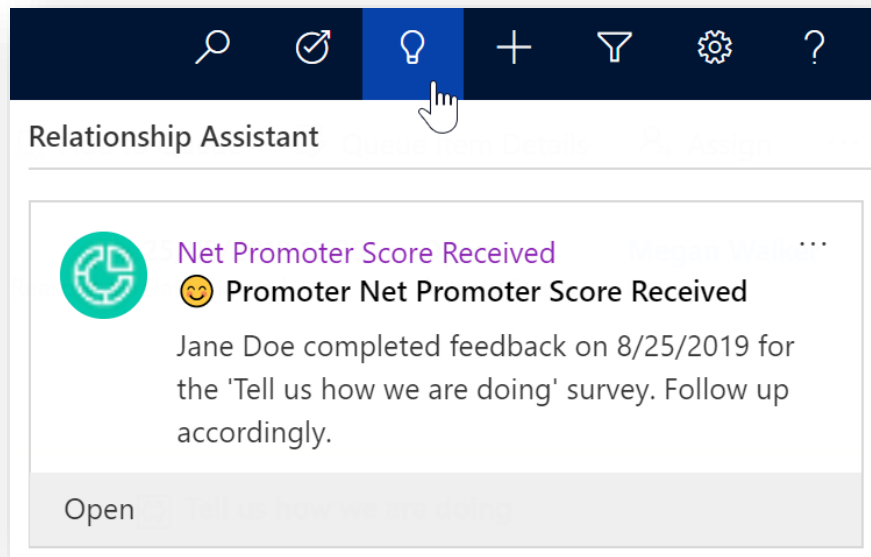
Relationship Assistant

Net Promoter Score Received

😊 Promoter Net Promoter Score Received

Jane Doe completed feedback on 8/25/2019 for the 'Tell us how we are doing' survey. Follow up accordingly.

Open